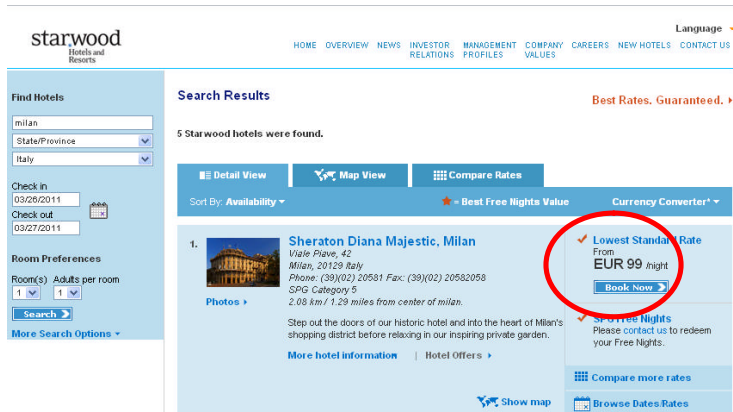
Language

starwood
Hotels and Resorts

HOME OVERVIEW NEWS INVESTOR RELATIONS MANAGEMENT PROFILES COMPANY VALUES CAREERS NEW HOTELS CONTACT US

Find Hotels

milan
State/Province
Italy

Check in
03/26/2011
Check out
03/27/2011

Room Preferences
Room(s) Adults per room
1 1

Search

More Search Options

Search Results

Best Rates. Guaranteed.

5 Starwood hotels were found.

Detail View | Map View | Compare Rates

Sort By: Availability | Best Free Nights Value | Currency Converter*

1. Sheraton Diana Majestic, Milan
Viale Piave, 42
Milan, 20129 Italy
Phone: (39)(02) 20581 Fax: (39)(02) 20582058
SPG Category 5
2.08 km / 1.29 miles from center of milan.

Photos

Step out the doors of our historic hotel and into the heart of Milan's shopping district before relaxing in our inspiring private garden.

More hotel information | Hotel Offers

Show map

Lowest Standard Rate
From
EUR 99 /night

Book Now

SPG Free Nights
Please contact us to redeem your Free Nights.

Compare more rates

Browse Dates/Rates